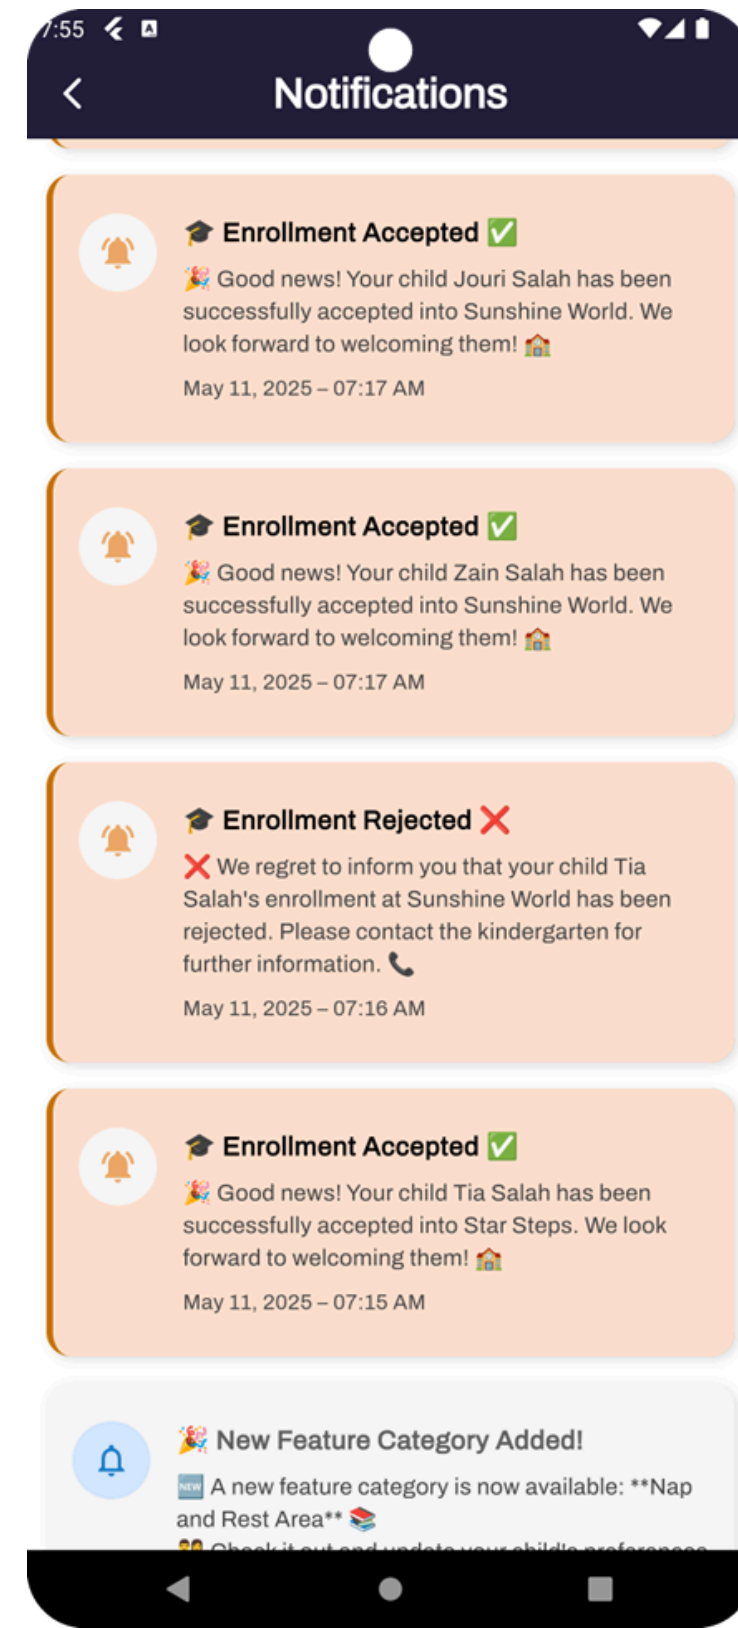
7:55

Notifications

🎓 Enrollment Accepted ✅

🎉 Good news! Your child Jouri Salah has been successfully accepted into Sunshine World. We look forward to welcoming them! 🏫

May 11, 2025 – 07:17 AM

🎓 Enrollment Accepted ✅

🎉 Good news! Your child Zain Salah has been successfully accepted into Sunshine World. We look forward to welcoming them! 🏫

May 11, 2025 – 07:17 AM

🎓 Enrollment Rejected ❌

❌ We regret to inform you that your child Tia Salah's enrollment at Sunshine World has been rejected. Please contact the kindergarten for further information. 📞

May 11, 2025 – 07:16 AM

🎓 Enrollment Accepted ✅

🎉 Good news! Your child Tia Salah has been successfully accepted into Star Steps. We look forward to welcoming them! 🏫

May 11, 2025 – 07:15 AM

🎉 New Feature Category Added!

🆕 A new feature category is now available: **Nap and Rest Area** 📚

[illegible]